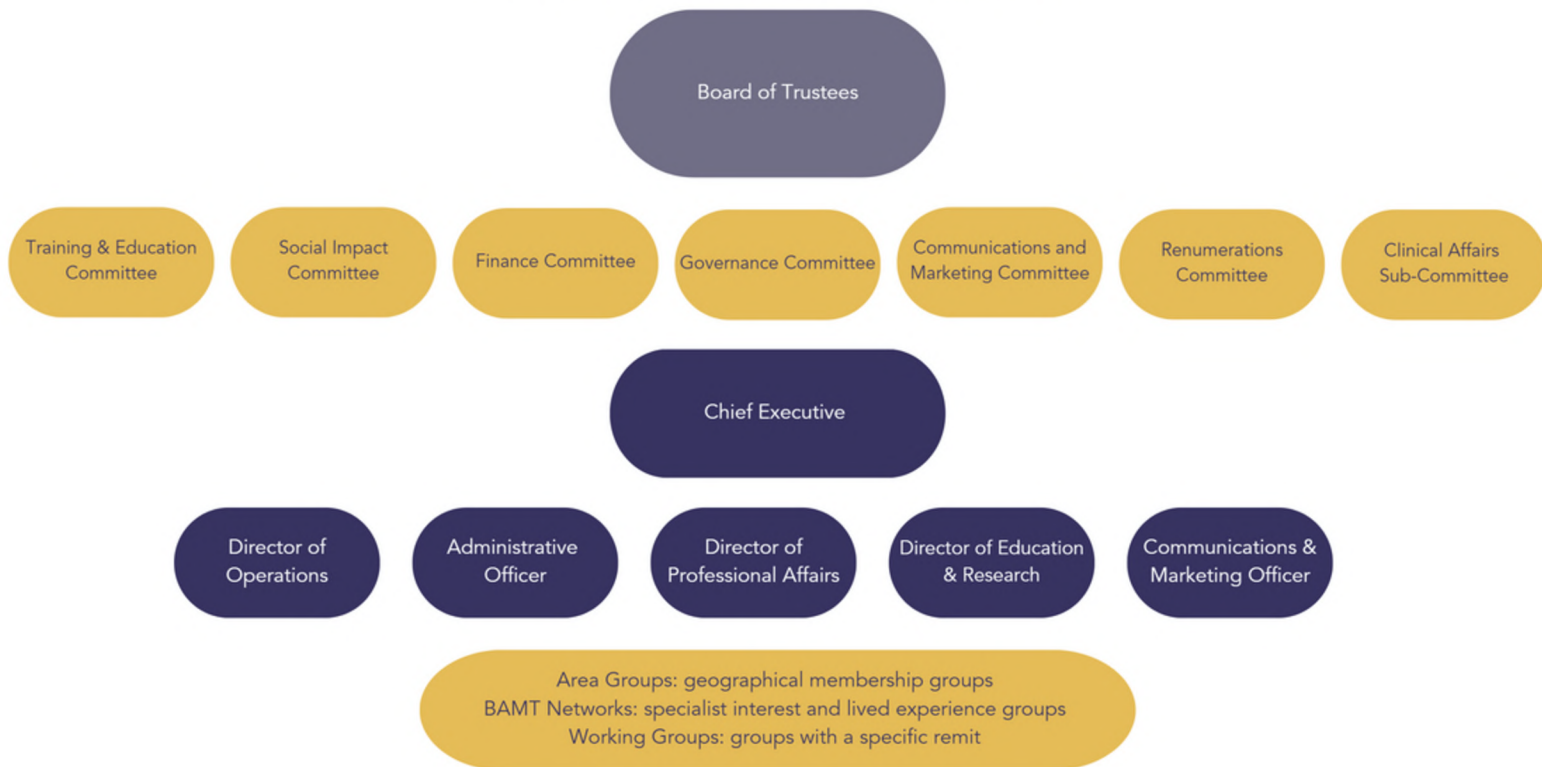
Board of Trustees

Training & Education Committee

Social Impact Committee

Finance Committee

Governance Committee

Communications and Marketing Committee

Renumerations Committee

Clinical Affairs Sub-Committee

Chief Executive

Director of Operations

Administrative Officer

Director of Professional Affairs

Director of Education & Research

Communications & Marketing Officer

Area Groups: geographical membership groups
BAMT Networks: specialist interest and lived experience groups
Working Groups: groups with a specific remit